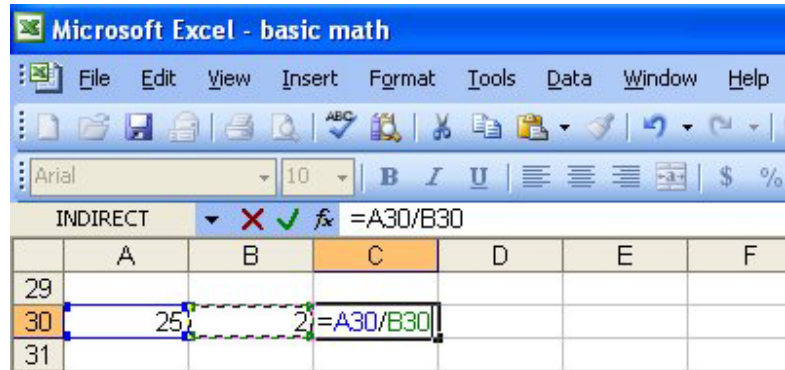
Microsoft Excel - basic math

File Edit View Insert Format Tools Data Window Help

Arial 10 B I U $ %

INDIRECT $f_x$ =A30/B30

|  | A | B | C | D | E | F |
|---|---|---|---|---|---|---|
| 29 |  |  |  |  |  |  |
| 30 | 25 | 2 | =A30/B30 |  |  |  |
| 31 |  |  |  |  |  |  |